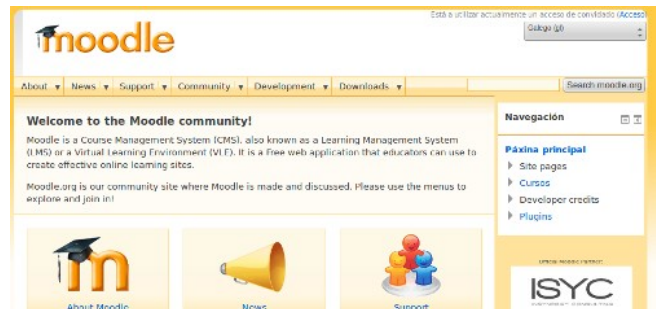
Está a utilizar actualmente un acceso de convidado (Acceso)

Galego (gl)

moodle

About ▾ News ▾ Support ▾ Community ▾ Development ▾ Downloads ▾

Search moodle.org

Welcome to the Moodle community!

Moodle is a Course Management System (CMS), also known as a Learning Management System (LMS) or a Virtual Learning Environment (VLE). It is a free web application that educators can use to create effective online learning sites.

Moodle.org is our community site where Moodle is made and discussed. Please use the menus to explore and join in!

Navegación

Páxina principal

Site pages

Cursos

Developer credits

Plugins

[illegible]

ISYC

About Moodle

News

Support